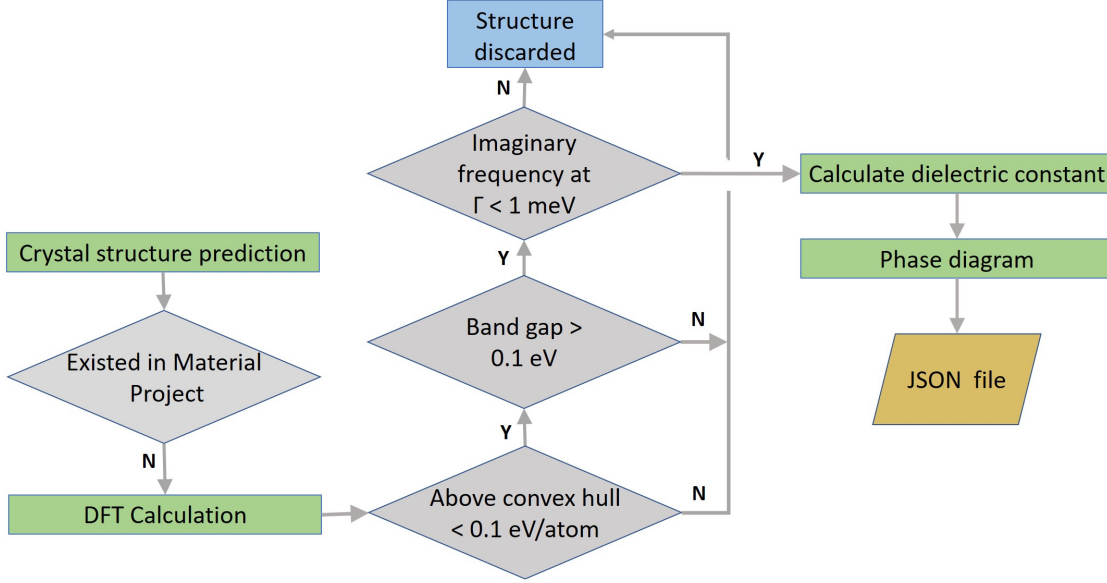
Structure discarded

N

Imaginary frequency at Γ < 1 meV

Y

Calculate dielectric constant

Phase diagram

JSON file

Y

Band gap > 0.1 eV

N

Crystal structure prediction

Existed in Material Project

N

Y

DFT Calculation

Above convex hull < 0.1 eV/atom

N